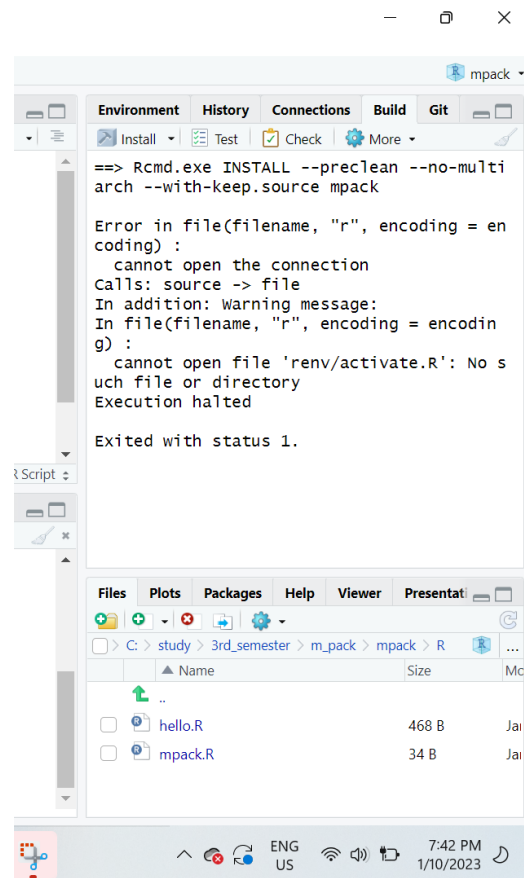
mpack

Environment History Connections Build Git

Install Test Check More

==> Rcmd.exe INSTALL --preclean --no-multiarch --with-keep.source mpack

Error in file(filename, "r", encoding = encoding) :
  cannot open the connection
Calls: source -> file
In addition: Warning message:
In file(filename, "r", encoding = encoding) :
  cannot open file 'renv/activate.R': No such file or directory
Execution halted

Exited with status 1.

R Script

Files Plots Packages Help Viewer Presentati

C: > study > 3rd_semester > m_pack > mpack > R

| Name | Size | Mo |
|---|---|---|
| .. | | |
| hello.R | 468 B | Jar |
| mpack.R | 34 B | Jar |

ENG US 7:42 PM 1/10/2023